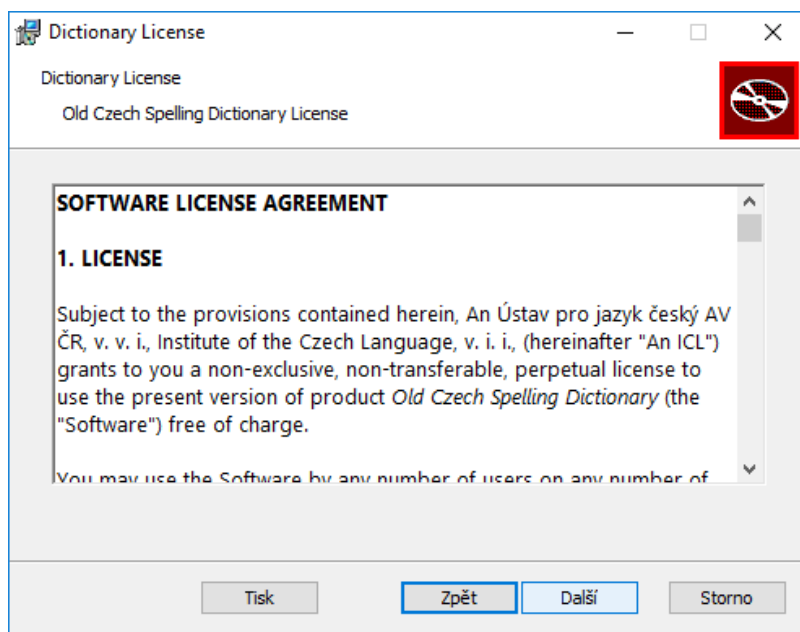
Dictionary License

Dictionary License

Old Czech Spelling Dictionary License

SOFTWARE LICENSE AGREEMENT

1. LICENSE

Subject to the provisions contained herein, An Ústav pro jazyk český AV ČR, v. v. i., Institute of the Czech Language, v. i. i., (hereinafter "An ICL") grants to you a non-exclusive, non-transferable, perpetual license to use the present version of product Old Czech Spelling Dictionary (the "Software") free of charge.

You may use the Software by any number of users on any number of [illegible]

Tisk Zpět Další Storno